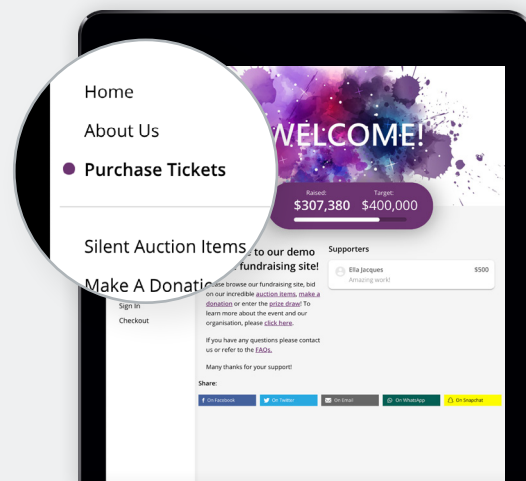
Home

About Us

Purchase Tickets

Silent Auction Items

Make A Donatio

Sign In

Checkout

WELCOME!

Raised: $307,380

Target: $400,000

e to our demo fundraising site!

ase browse our fundraising site, bid on our incredible auction items, make a donation or enter the prize draw! To learn more about the event and our organisation, please click here.

If you have any questions please contact us or refer to the FAQs.

Many thanks for your support!

Share:

On Facebook

On Twitter

On Email

On WhatsApp

On Snapchat

Supporters

Ella Jacques

$500

Amazing work!